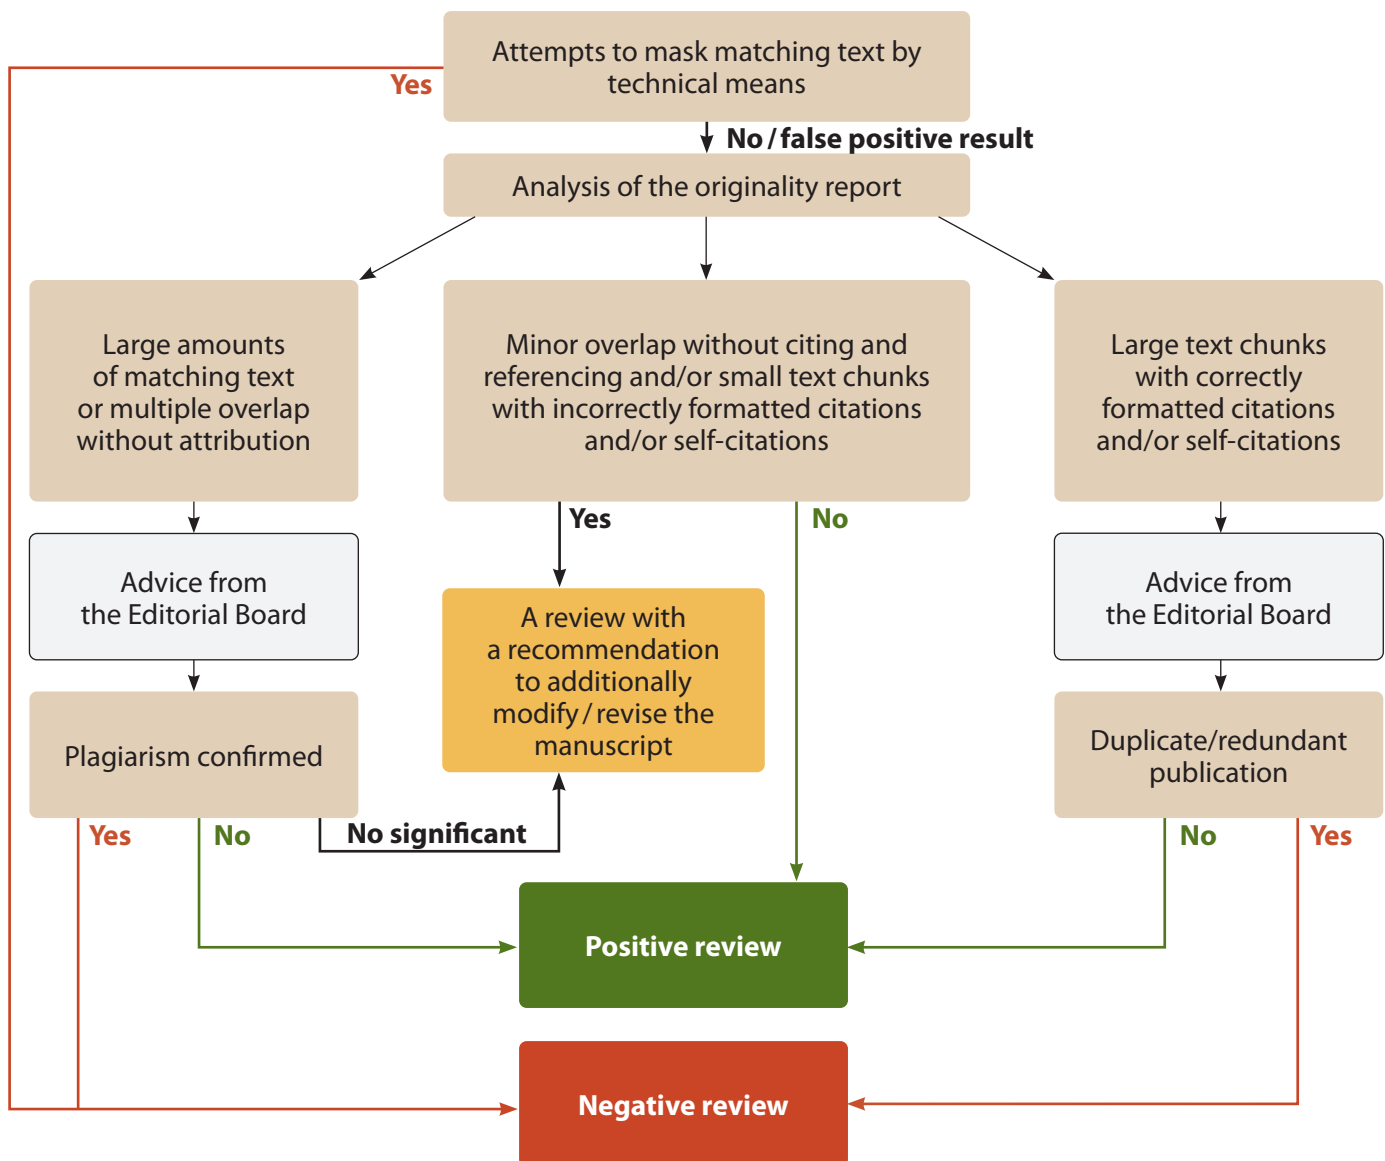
Attempts to mask matching text by technical means

Yes

No / false positive result

Analysis of the originality report

Large amounts of matching text or multiple overlap without attribution

Minor overlap without citing and referencing and/or small text chunks with incorrectly formatted citations and/or self-citations

Large text chunks with correctly formatted citations and/or self-citations

Yes

No

Advice from the Editorial Board

A review with a recommendation to additionally modify / revise the manuscript

Advice from the Editorial Board

Plagiarism confirmed

Duplicate/redundant publication

Yes

No

No significant

No

Yes

Positive review

Negative review